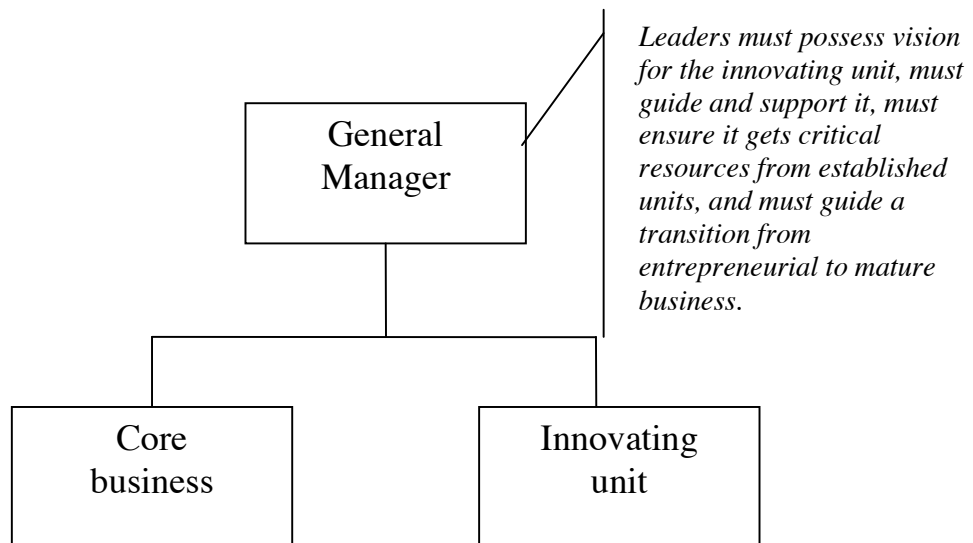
General Manager

Leaders must possess vision for the innovating unit, must guide and support it, must ensure it gets critical resources from established units, and must guide a transition from entrepreneurial to mature business.

Core business

Innovating unit